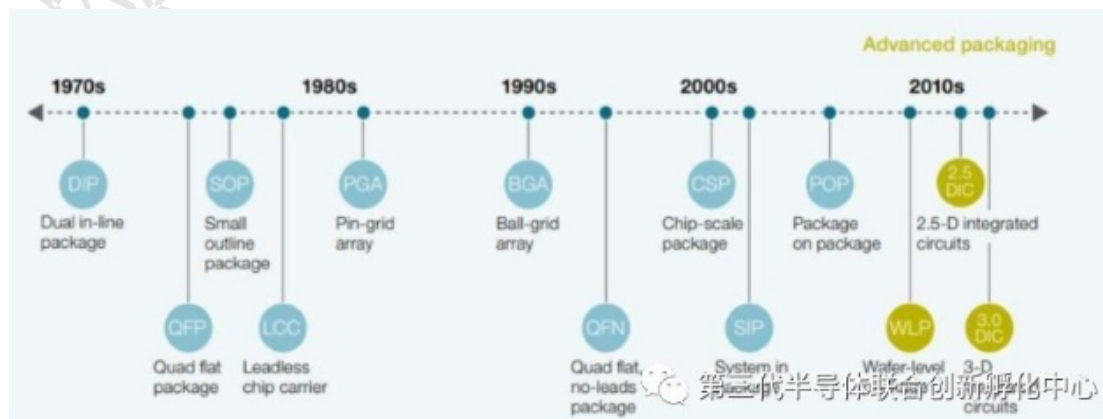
Advanced packaging

1970s

1980s

1990s

2000s

2010s

DIP
Dual in-line package

SOP
Small outline package

PGA
Pin-grid array

BGA
Ball-grid array

CSP
Chip-scale package

POP
Package on package

2.5 DIC
2.5-D integrated circuits

QFP
Quad flat package

LCC
Leadless chip carrier

QFN
Quad flat, no-leads package

SIP
System in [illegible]

WLP
Wafer-level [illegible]

3.0 DIC
3-D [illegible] circuits

第三代半导体联合创新孵化中心